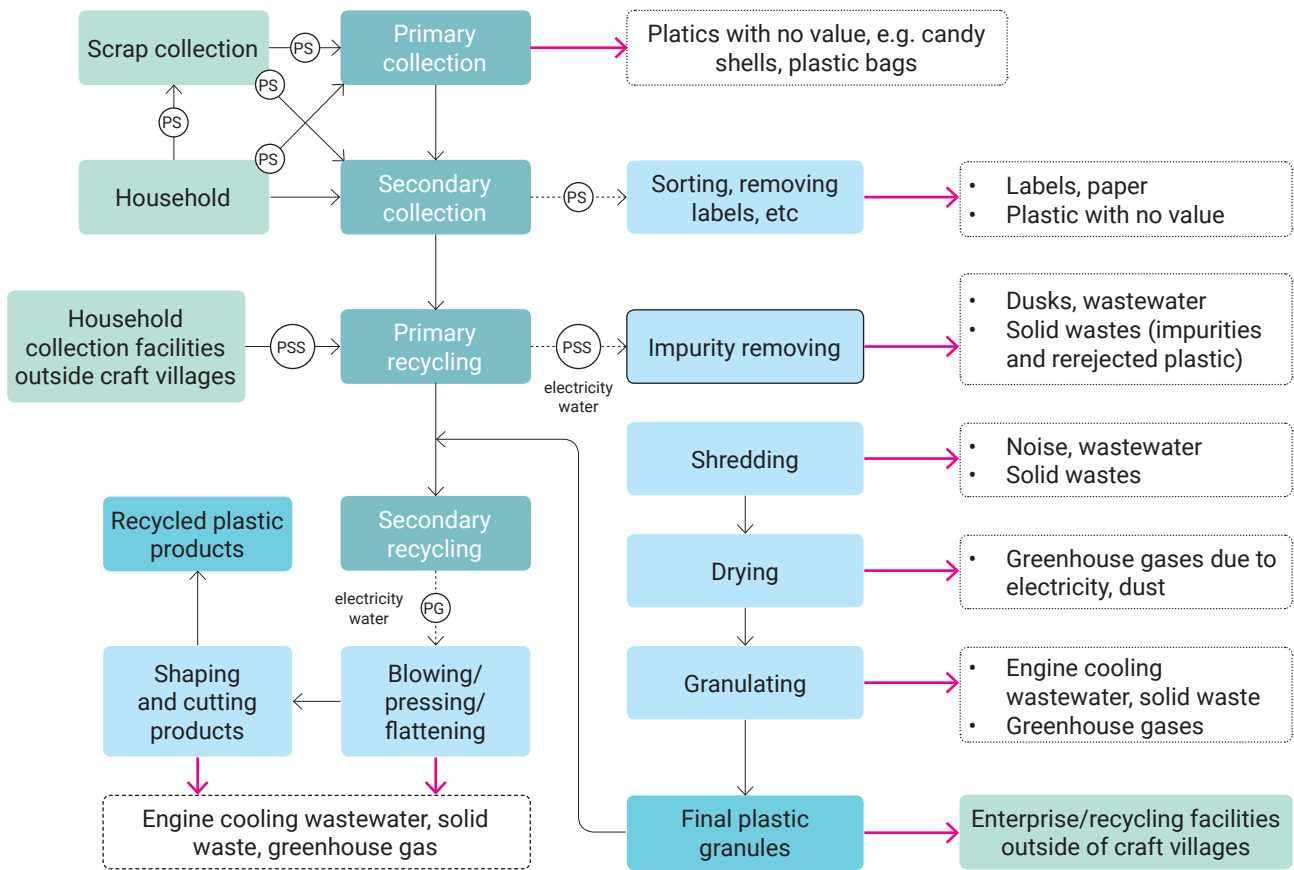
Scrap collection

PS

Primary collection

Platics with no value, e.g. candy shells, plastic bags

PS

PS

PS

Household

Secondary collection

PS

Sorting, removing labels, etc

• Labels, paper
• Plastic with no value

Household collection facilities outside craft villages

PSS

Primary recycling

PSS

electricity
water

Impurity removing

• Dusks, wastewater
• Solid wastes (impurities and rerejected plastic)

Shredding

• Noise, wastewater
• Solid wastes

Recycled plastic products

Secondary recycling

Drying

• Greenhouse gases due to electricity, dust

electricity
water

PG

Shaping and cutting products

Blowing/ pressing/ flattening

Granulating

• Engine cooling wastewater, solid waste
• Greenhouse gases

Engine cooling wastewater, solid waste, greenhouse gas

Final plastic granules

Enterprise/recycling facilities outside of craft villages